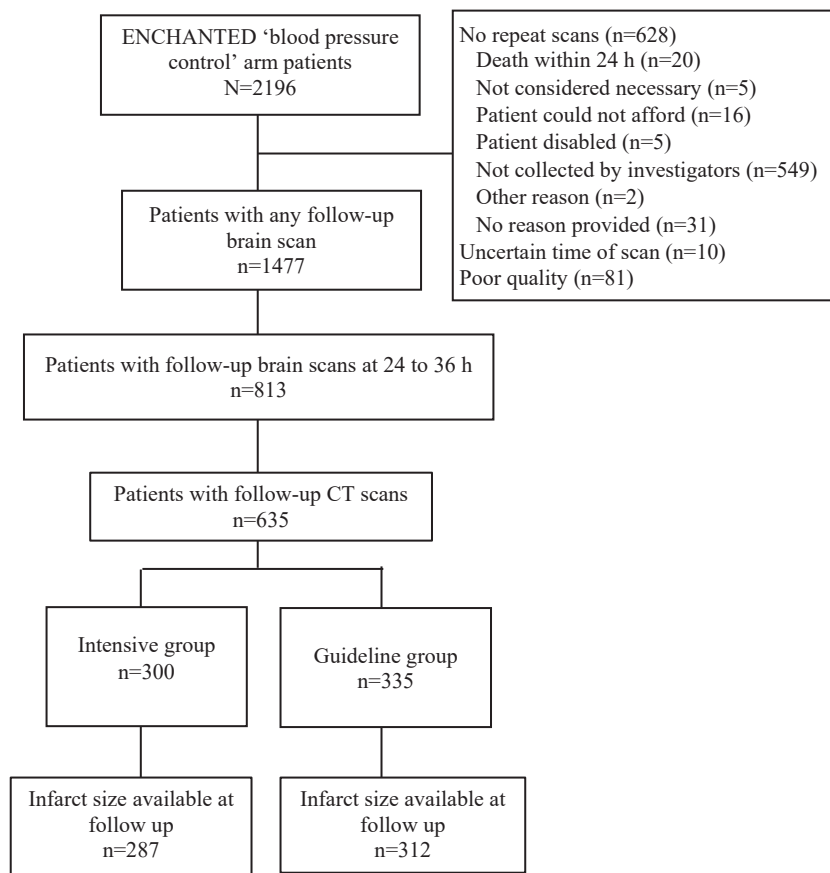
ENCHANTED ‘blood pressure control’ arm patients
N=2196

No repeat scans (n=628)
Death within 24 h (n=20)
Not considered necessary (n=5)
Patient could not afford (n=16)
Patient disabled (n=5)
Not collected by investigators (n=549)
Other reason (n=2)
No reason provided (n=31)
Uncertain time of scan (n=10)
Poor quality (n=81)

Patients with any follow-up brain scan
n=1477

Patients with follow-up brain scans at 24 to 36 h
n=813

Patients with follow-up CT scans
n=635

Intensive group
n=300

Guideline group
n=335

Infarct size available at follow up
n=287

Infarct size available at follow up
n=312